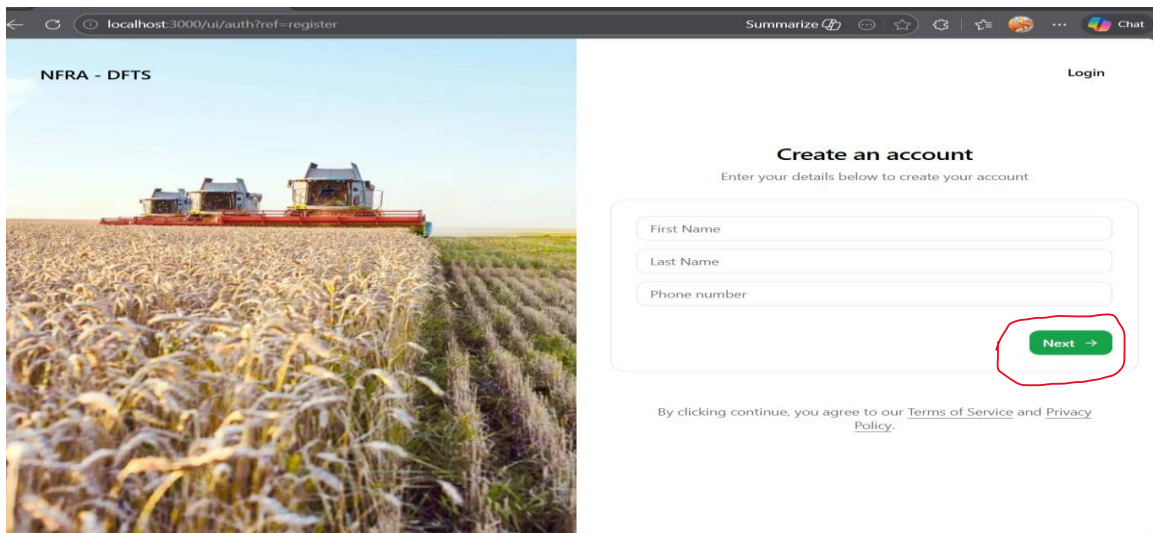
localhost:3000/ui/auth?ref=register

Summarize

Chat

NFRA - DFTS

Login

Create an account

Enter your details below to create your account

First Name

Last Name

Phone number

Next →

By clicking continue, you agree to our Terms of Service and Privacy Policy.